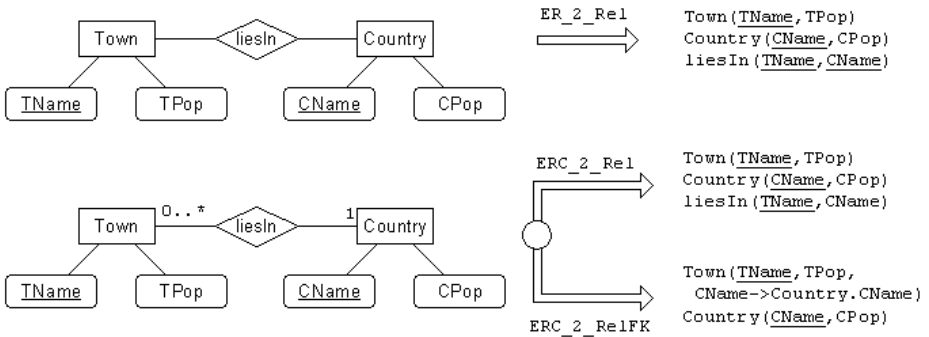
Town
liesIn
Country
TName
TPop
CName
CPop

ER_2_Rel

Town(TName,TPop)
Country(CName,CPop)
liesIn(TName,CName)

Town
0..*
liesIn
1
Country
TName
TPop
CName
CPop

ERC_2_Rel

Town(TName,TPop)
Country(CName,CPop)
liesIn(TName,CName)

Town(TName,TPop,
CName->Country.CName)
Country(CName,CPop)

ERC_2_RelFK